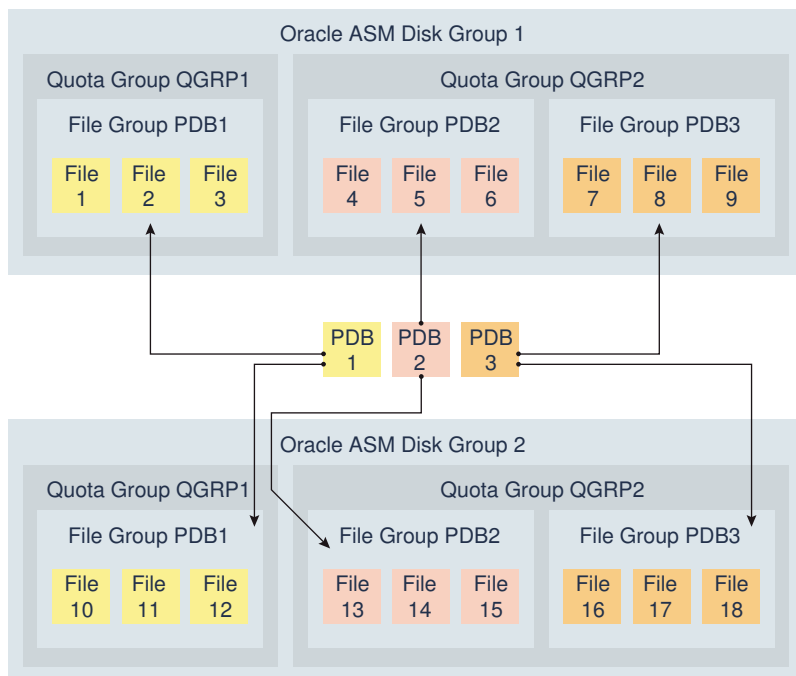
Oracle ASM Disk Group 1

Quota Group QGRP1

File Group PDB1

File 1

File 2

File 3

Quota Group QGRP2

File Group PDB2

File 4

File 5

File 6

File Group PDB3

File 7

File 8

File 9

PDB 1

PDB 2

PDB 3

Oracle ASM Disk Group 2

Quota Group QGRP1

File Group PDB1

File 10

File 11

File 12

Quota Group QGRP2

File Group PDB2

File 13

File 14

File 15

File Group PDB3

File 16

File 17

File 18